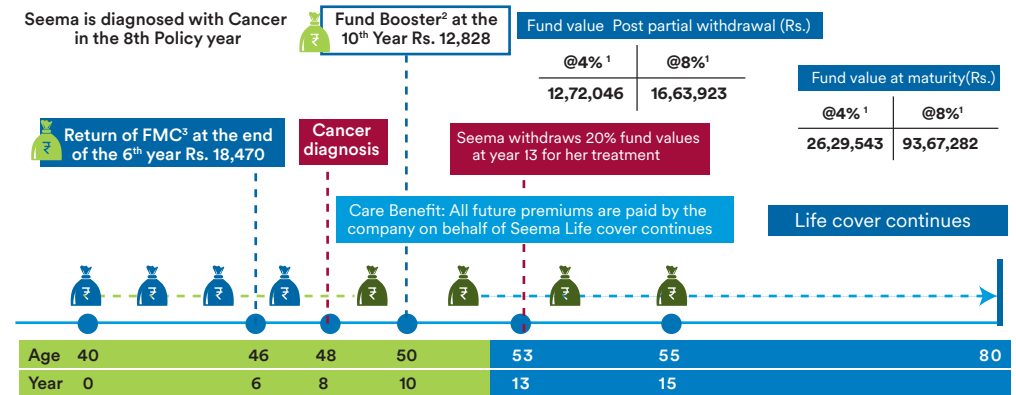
Seema is diagnosed with Cancer in the 8th Policy year

Fund Booster$^2$ at the $10^{th}$ Year Rs. 12,828

Fund value Post partial withdrawal (Rs.)

| @4% $^1$ | @8%$^1$ |
|---|---|
| 12,72,046 | 16,63,923 |

Fund value at maturity(Rs.)

| @4% $^1$ | @8%$^1$ |
|---|---|
| 26,29,543 | 93,67,282 |

Return of FMC$^3$ at the end of the 6$^{th}$ year Rs. 18,470

Cancer diagnosis

Seema withdraws 20% fund values at year 13 for her treatment

Care Benefit: All future premiums are paid by the company on behalf of Seema Life cover continues

Life cover continues

| Age | 40 | 46 | 48 | 50 | 53 | 55 | 80 |
|---|---|---|---|---|---|---|---|
| Year | 0 | 6 | 8 | 10 | 13 | 15 | |